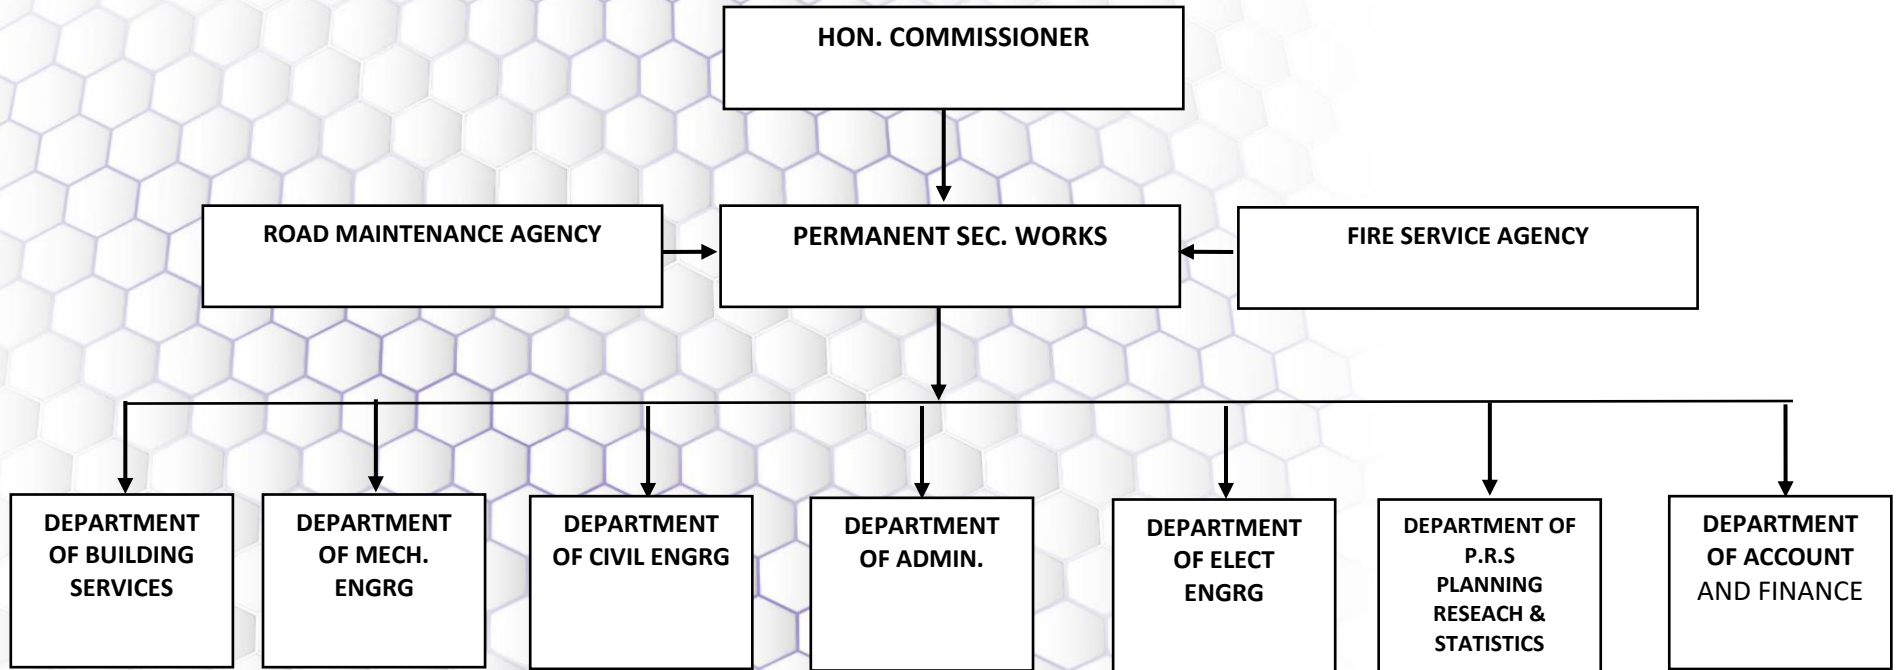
HON. COMMISSIONER

ROAD MAINTENANCE AGENCY

PERMANENT SEC. WORKS

FIRE SERVICE AGENCY

DEPARTMENT OF BUILDING SERVICES

DEPARTMENT OF MECH. ENGRG

DEPARTMENT OF CIVIL ENGRG

DEPARTMENT OF ADMIN.

DEPARTMENT OF ELECT ENGRG

DEPARTMENT OF P.R.S PLANNING RESEACH & STATISTICS

DEPARTMENT OF ACCOUNT AND FINANCE